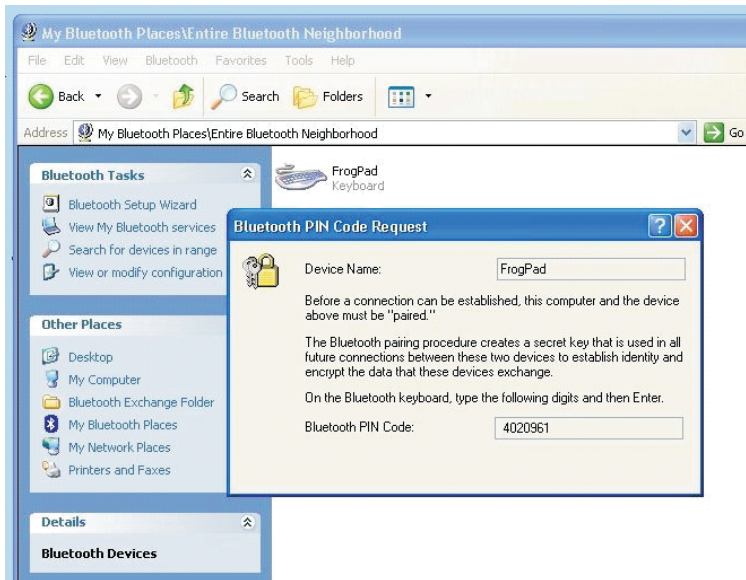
My Bluetooth Places\Entire Bluetooth Neighborhood

File Edit View Bluetooth Favorites Tools Help

Back Search Folders

Address My Bluetooth Places\Entire Bluetooth Neighborhood Go

Bluetooth Tasks

Bluetooth Setup Wizard
View My Bluetooth services
Search for devices in range
View or modify configuration

Other Places

Desktop
My Computer
Bluetooth Exchange Folder
My Bluetooth Places
My Network Places
Printers and Faxes

Details

Bluetooth Devices

FrogPad
Keyboard

Bluetooth PIN Code Request

Device Name: FrogPad

Before a connection can be established, this computer and the device above must be "paired."

The Bluetooth pairing procedure creates a secret key that is used in all future connections between these two devices to establish identity and encrypt the data that these devices exchange.

On the Bluetooth keyboard, type the following digits and then Enter.

Bluetooth PIN Code: 4020961